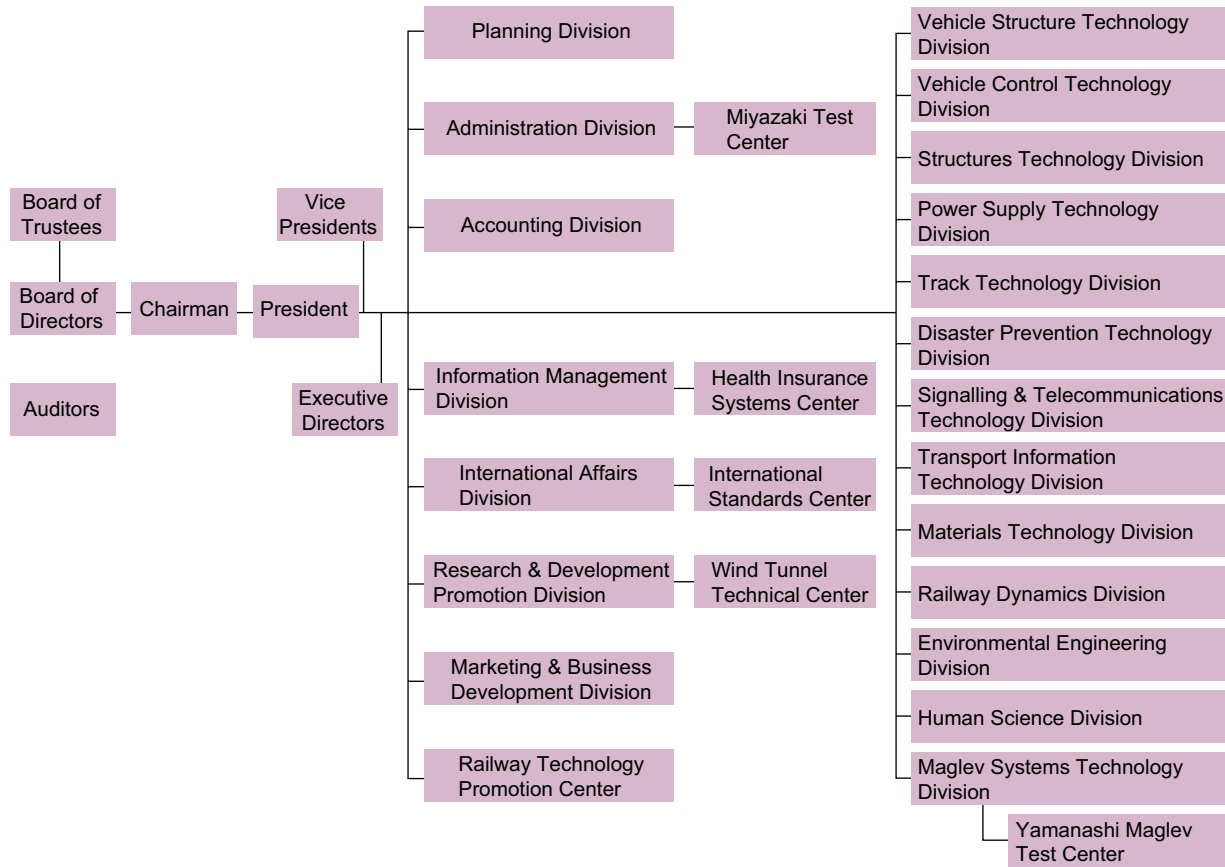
Board of Trustees

Board of Directors

Auditors

Chairman

President

Vice Presidents

Executive Directors

Planning Division

Administration Division

Miyazaki Test Center

Accounting Division

Information Management Division

Health Insurance Systems Center

International Affairs Division

International Standards Center

Research & Development Promotion Division

Wind Tunnel Technical Center

Marketing & Business Development Division

Railway Technology Promotion Center

Vehicle Structure Technology Division

Vehicle Control Technology Division

Structures Technology Division

Power Supply Technology Division

Track Technology Division

Disaster Prevention Technology Division

Signalling & Telecommunications Technology Division

Transport Information Technology Division

Materials Technology Division

Railway Dynamics Division

Environmental Engineering Division

Human Science Division

Maglev Systems Technology Division

Yamanashi Maglev Test Center